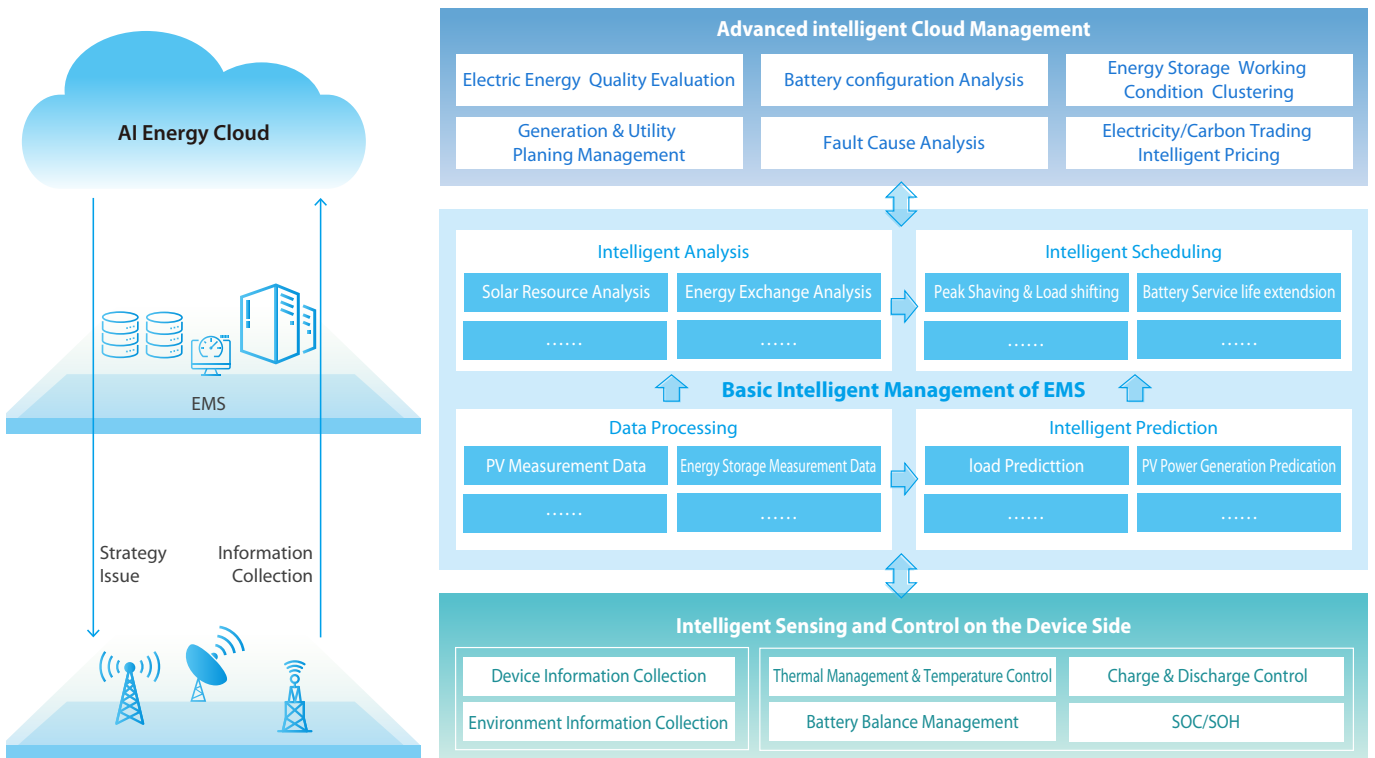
AI Energy Cloud

EMS

Strategy Issue

Information Collection

Advanced intelligent Cloud Management

Electric Energy Quality Evaluation

Battery configuration Analysis

Energy Storage Working Condition Clustering

Generation & Utility Planing Management

Fault Cause Analysis

Electricity/Carbon Trading Intelligent Pricing

Intelligent Analysis

Solar Resource Analysis

Energy Exchange Analysis

……

……

Intelligent Scheduling

Peak Shaving & Load shifting

Battery Service life extendsion

……

……

Basic Intelligent Management of EMS

Data Processing

PV Measurement Data

Energy Storage Measurement Data

……

……

Intelligent Prediction

load Predicttion

PV Power Generation Predication

……

……

Intelligent Sensing and Control on the Device Side

Device Information Collection

Environment Information Collection

Thermal Management & Temperature Control

Charge & Discharge Control

Battery Balance Management

SOC/SOH